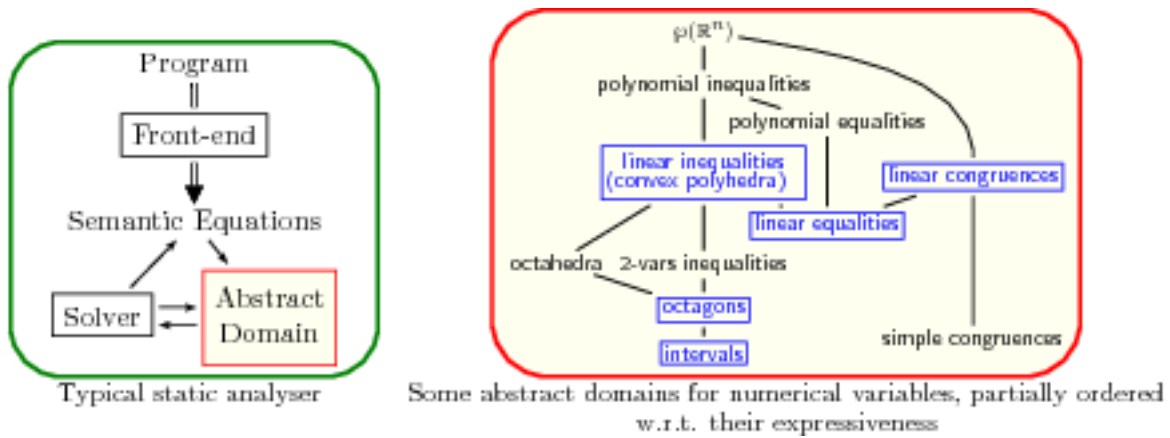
Program

Front-end

Semantic Equations

Solver

Abstract Domain

Typical static analyser

$\wp(\mathbb{R}^n)$

polynomial inequalities

polynomial equalities

linear inequalities (convex polyhedra)

linear congruences

linear equalities

octahedra

2-vars inequalities

octagons

intervals

simple congruences

Some abstract domains for numerical variables, partially ordered w.r.t. their expressiveness